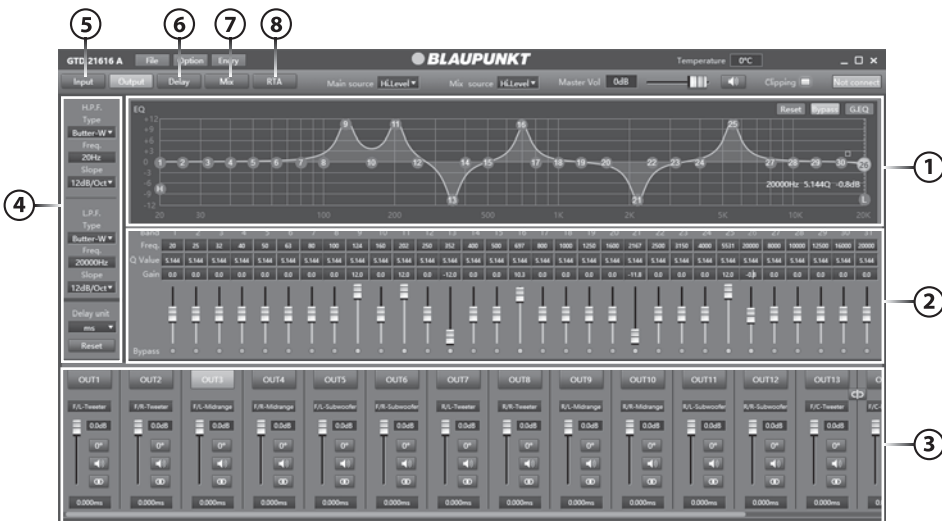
5 6 7 8

GTD 21616 A File Option Entry

BLAUPUNKT

Temperature 0°C

Input Output Delay Mix RTA

Main source Hi.Level Mix source Hi.Level Master Vol 0dB Clipping Not connect

H.P.F.
Type
Butter-W
Freq.
20Hz
Slope
12dB/Oct

L.P.F.
Type
Butter-W
Freq.
20000Hz
Slope
12dB/Oct

Delay unit
ms
Reset

4

EQ Reset Bypass G.EQ

+12 +9 +6 +3 0 -3 -6 -9 -12

1 2 3 4 5 6 7 8 9 10 11 12 13 14 15 16 17 18 19 20 21 22 23 24 25 27 28 29 30 26

H L

20000Hz 5.144Q -0.8dB

20 50 100 200 500 1K 2K 5K 10K 20K

1

| Band | 1 | 2 | 3 | 4 | 5 | 6 | 7 | 8 | 9 | 10 | 11 | 12 | 13 | 14 | 15 | 16 | 17 | 18 | 19 | 20 | 21 | 22 | 23 | 24 | 25 | 26 | 27 | 28 | 29 | 30 | 31 |
|---|---|---|---|---|---|---|---|---|---|---|---|---|---|---|---|---|---|---|---|---|---|---|---|---|---|---|---|---|---|---|---|
| Freq. | 20 | 25 | 32 | 40 | 50 | 63 | 80 | 100 | 124 | 160 | 202 | 250 | 352 | 400 | 500 | 697 | 800 | 1000 | 1250 | 1600 | 2167 | 2500 | 3150 | 4000 | 5531 | 20000 | 8000 | 10000 | 12500 | 16000 | 20000 |
| Q Value | 5.144 | 5.144 | 5.144 | 5.144 | 5.144 | 5.144 | 5.144 | 5.144 | 5.144 | 5.144 | 5.144 | 5.144 | 5.144 | 5.144 | 5.144 | 5.144 | 5.144 | 5.144 | 5.144 | 5.144 | 5.144 | 5.144 | 5.144 | 5.144 | 5.144 | 5.144 | 5.144 | 5.144 | 5.144 | 5.144 | 5.144 |
| Gain | 0.0 | 0.0 | 0.0 | 0.0 | 0.0 | 0.0 | 0.0 | 0.0 | 12.0 | 0.0 | 12.0 | 0.0 | -12.0 | 0.0 | 0.0 | 10.3 | 0.0 | 0.0 | 0.0 | 0.0 | -11.8 | 0.0 | 0.0 | 0.0 | 12.0 | -0.8 | 0.0 | 0.0 | 0.0 | 0.0 | 0.0 |

Bypass

2

OUT1 OUT2 OUT3 OUT4 OUT5 OUT6 OUT7 OUT8 OUT9 OUT10 OUT11 OUT12 OUT13

F/L-Tweeter F/R-Tweeter F/L-Midrange F/R-Midrange F/L-Subwoofer F/R-Subwoofer R/L-Tweeter R/R-Tweeter R/L-Midrange R/R-Midrange R/L-Subwoofer R/R-Subwoofer F/C-Tweeter

0.0dB 0° 0.000ms

3